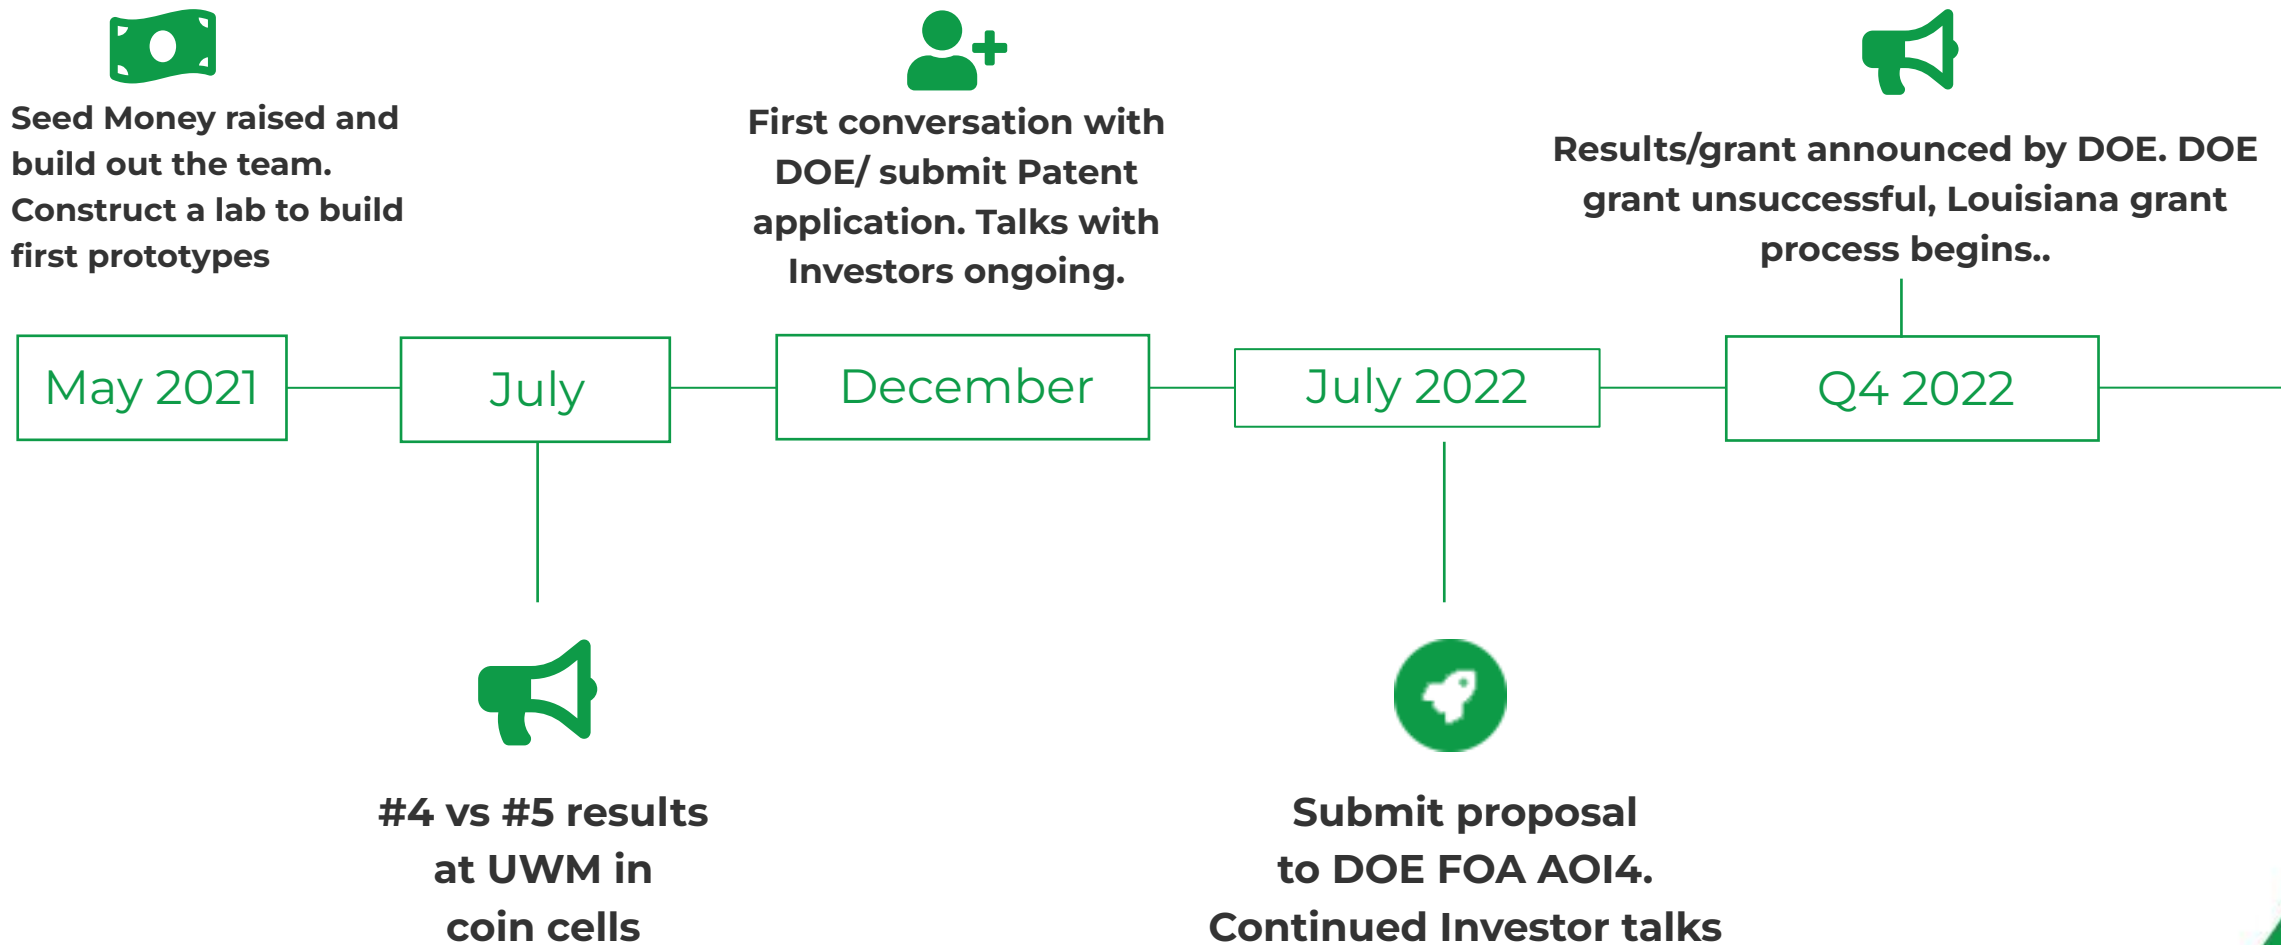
Seed Money raised and build out the team. Construct a lab to build first prototypes

First conversation with DOE/ submit Patent application. Talks with Investors ongoing.

Results/grant announced by DOE. DOE grant unsuccessful, Louisiana grant process begins..

May 2021

July

December

July 2022

Q4 2022

#4 vs #5 results at UWM in coin cells

Submit proposal to DOE FOA AOI4. Continued Investor talks